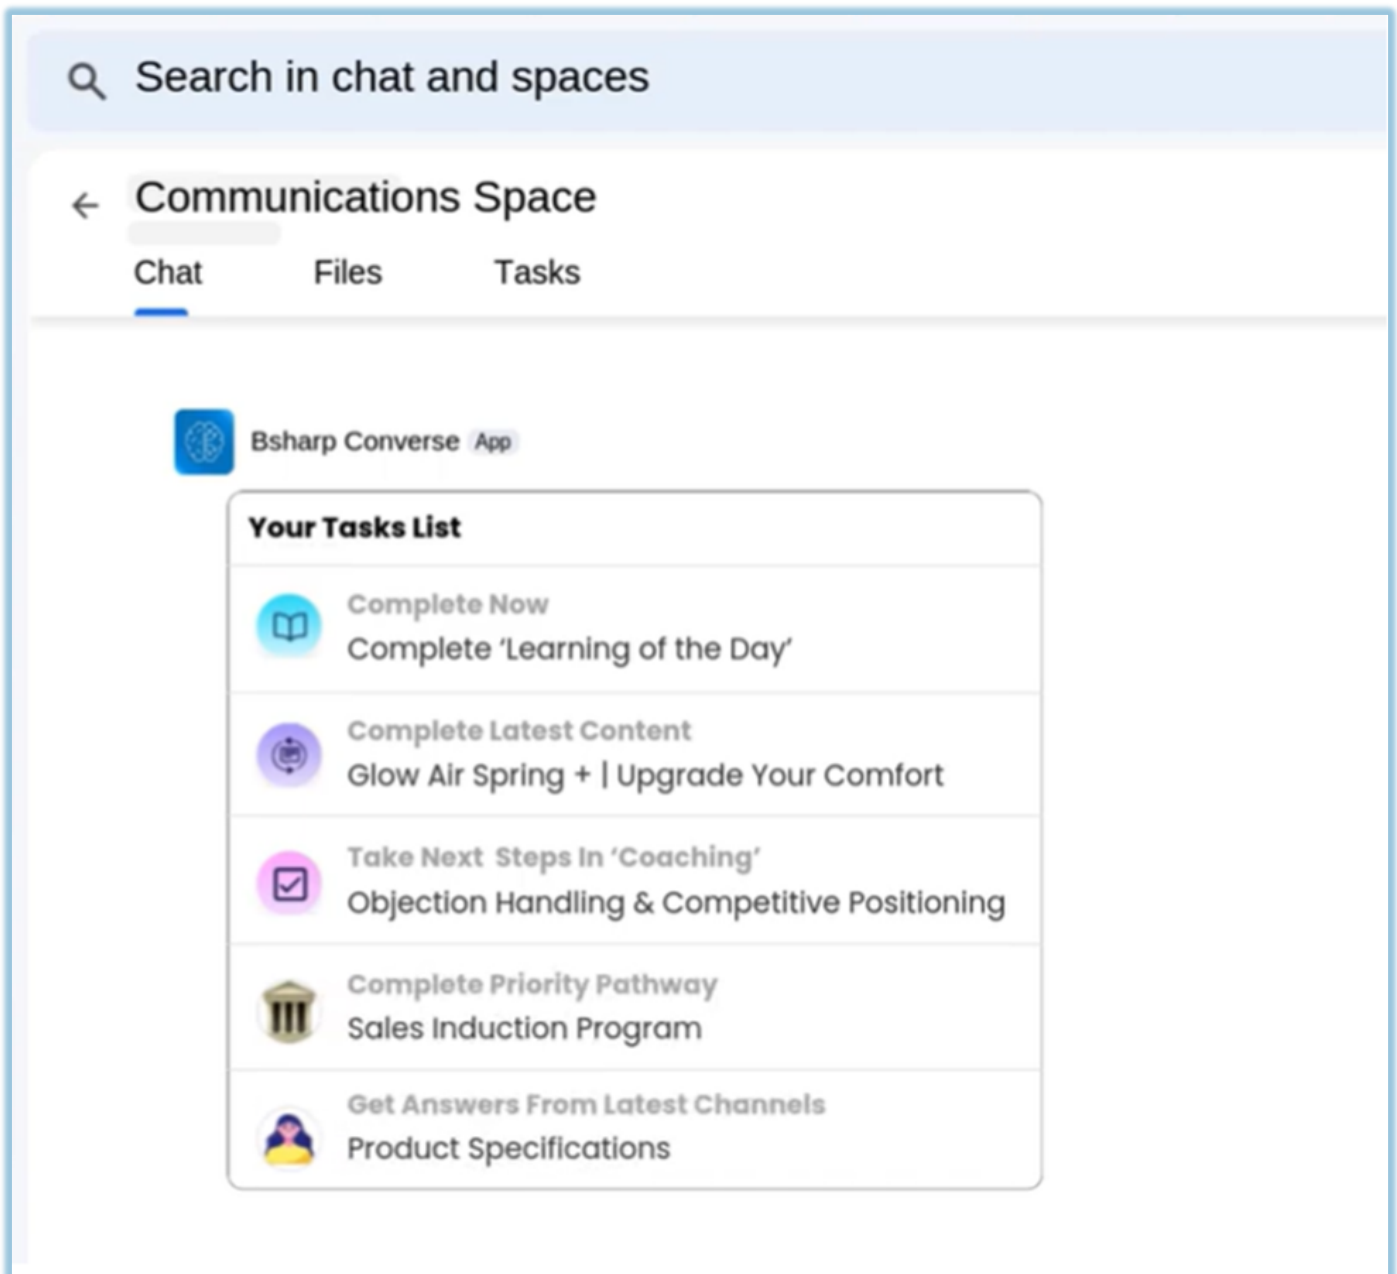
Search in chat and spaces

Communications Space

Chat Files Tasks

Bsharp Converse App

Your Tasks List

Complete Now
Complete 'Learning of the Day'

Complete Latest Content
Glow Air Spring + | Upgrade Your Comfort

Take Next Steps In 'Coaching'
Objection Handling & Competitive Positioning

Complete Priority Pathway
Sales Induction Program

Get Answers From Latest Channels
Product Specifications